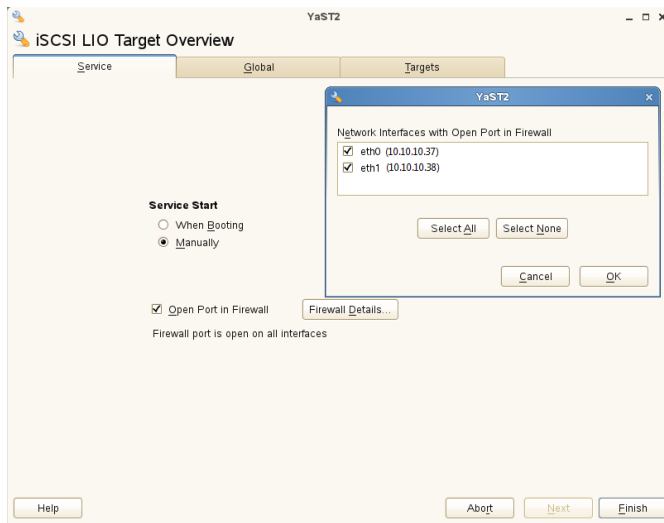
YaST2

iSCSI LIO Target Overview

Service | Global | Targets

YaST2

Network Interfaces with Open Port in Firewall

eth0 (10.10.10.37)
eth1 (10.10.10.38)

Select All | Select None

Cancel | OK

Service Start
When Booting
Manually

Open Port in Firewall | Firewall Details...

Firewall port is open on all interfaces

Help | Abort | Next | Finish